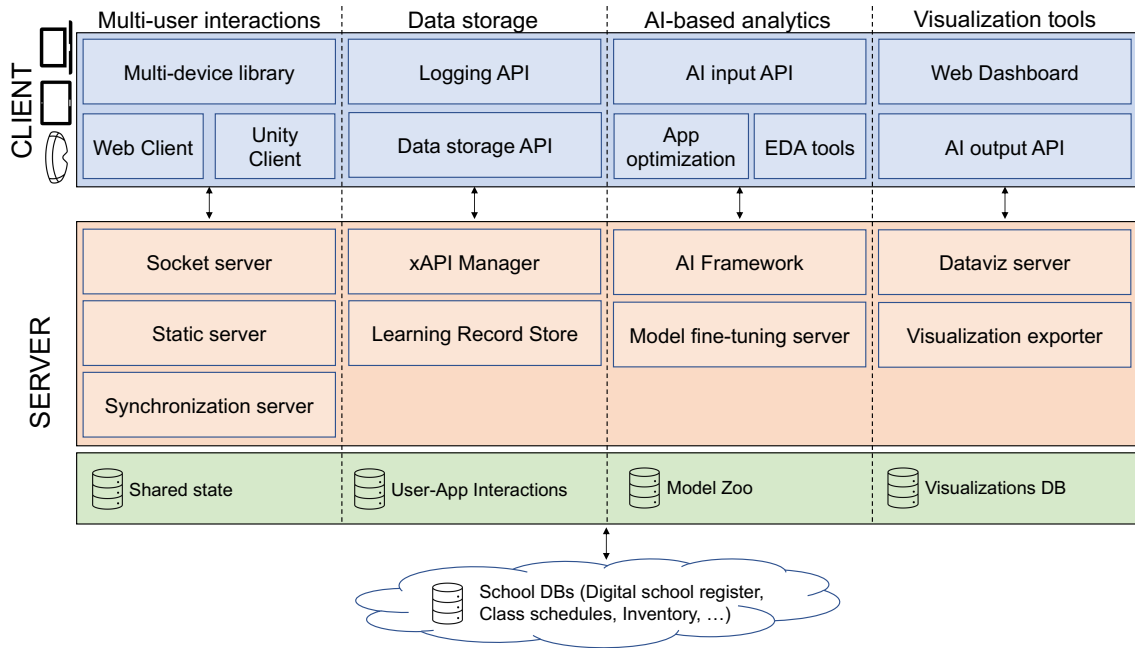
Multi-user interactions

Data storage

AI-based analytics

Visualization tools

CLIENT

Multi-device library

Web Client

Unity Client

Logging API

Data storage API

AI input API

App optimization

EDA tools

Web Dashboard

AI output API

SERVER

Socket server

Static server

Synchronization server

xAPI Manager

Learning Record Store

AI Framework

Model fine-tuning server

Dataviz server

Visualization exporter

Shared state

User-App Interactions

Model Zoo

Visualizations DB

School DBs (Digital school register, Class schedules, Inventory, …)